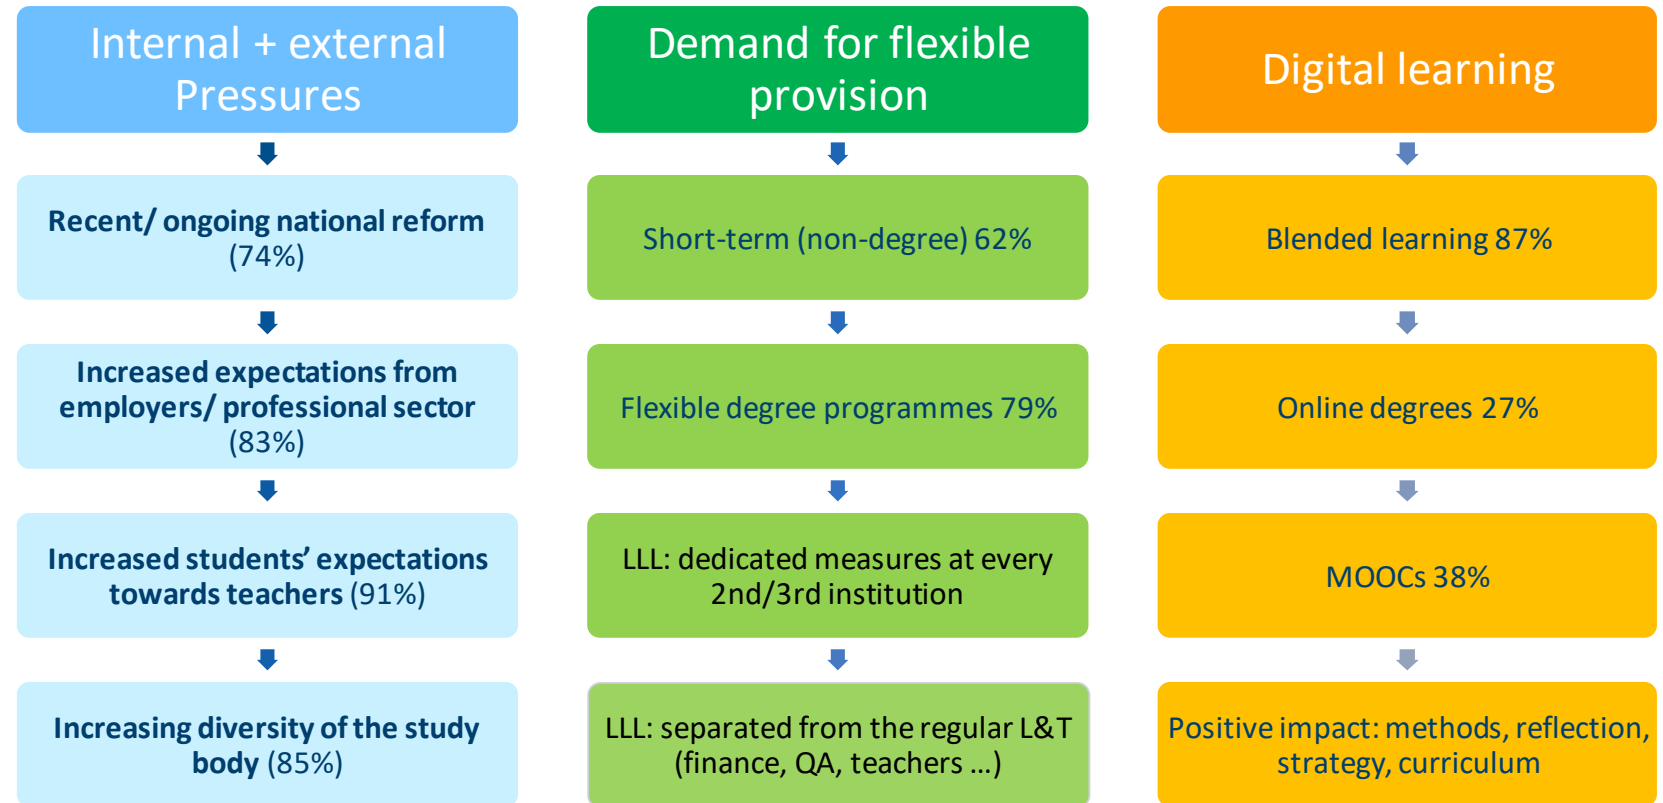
Internal + external Pressures

Recent/ ongoing national reform (74%)

Increased expectations from employers/ professional sector (83%)

Increased students' expectations towards teachers (91%)

Increasing diversity of the study body (85%)

Demand for flexible provision

Short-term (non-degree) 62%

Flexible degree programmes 79%

LLL: dedicated measures at every 2nd/3rd institution

LLL: separated from the regular L&T (finance, QA, teachers …)

Digital learning

Blended learning 87%

Online degrees 27%

MOOCs 38%

Positive impact: methods, reflection, strategy, curriculum